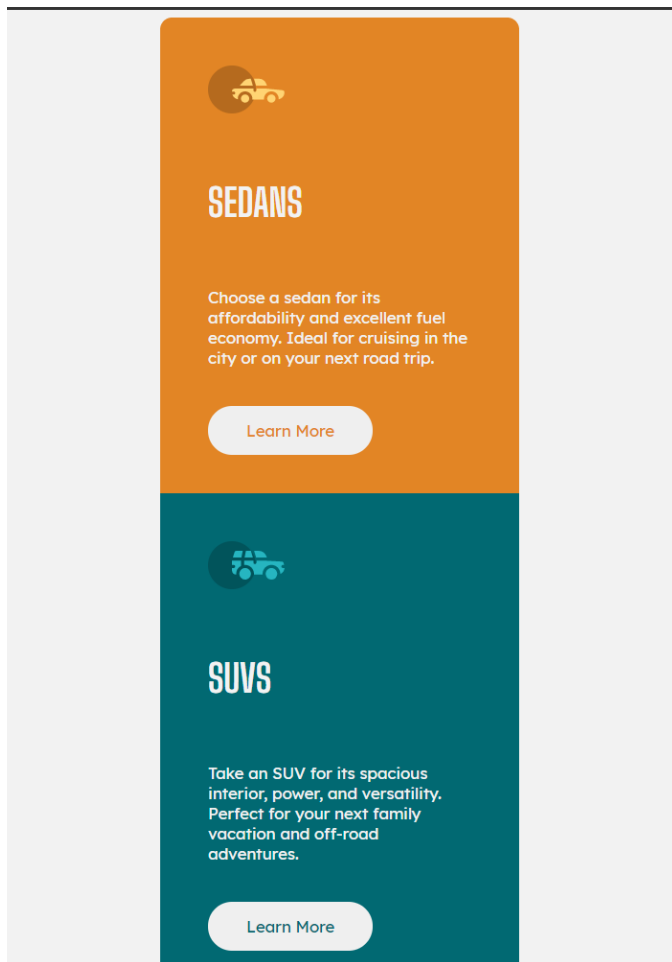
SEDANS

Choose a sedan for its affordability and excellent fuel economy. Ideal for cruising in the city or on your next road trip.

Learn More

SUVS

Take an SUV for its spacious interior, power, and versatility. Perfect for your next family vacation and off-road adventures.

Learn More